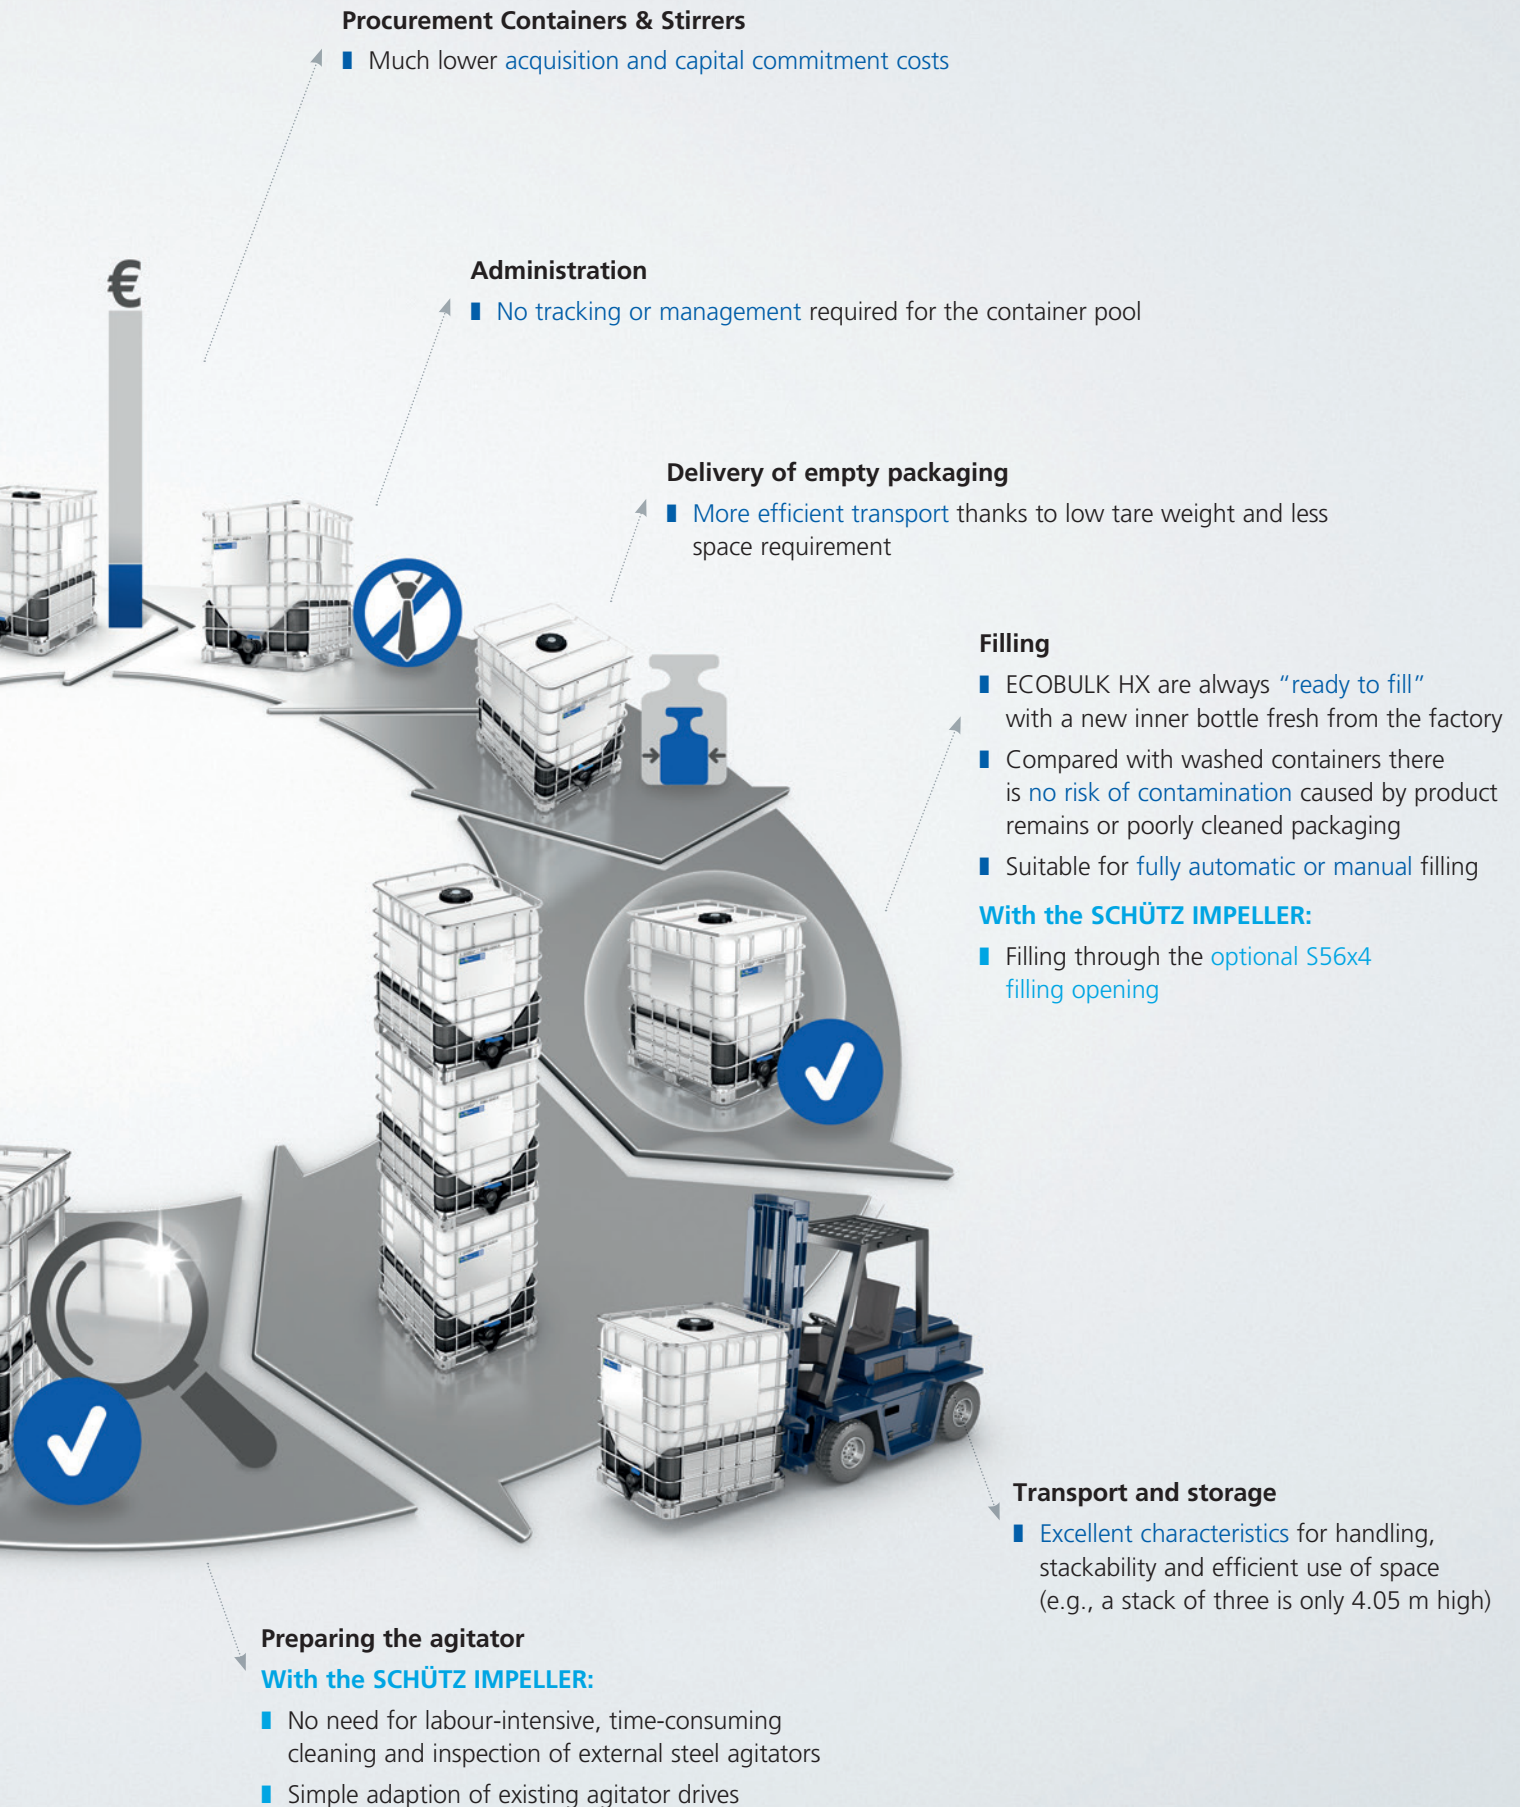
**Procurement Containers & Stirrers**

- Much lower acquisition and capital commitment costs

€

**Administration**

- No tracking or management required for the container pool

**Delivery of empty packaging**

- More efficient transport thanks to low tare weight and less space requirement

**Filling**

- ECOBULK HX are always "ready to fill" with a new inner bottle fresh from the factory
- Compared with washed containers there is no risk of contamination caused by product remains or poorly cleaned packaging
- Suitable for fully automatic or manual filling

**With the SCHÜTZ IMPELLER:**

- Filling through the optional S56x4 filling opening

**Transport and storage**

- Excellent characteristics for handling, stackability and efficient use of space (e.g., a stack of three is only 4.05 m high)

**Preparing the agitator**

**With the SCHÜTZ IMPELLER:**

- No need for labour-intensive, time-consuming cleaning and inspection of external steel agitators
- Simple adaption of existing agitator drives